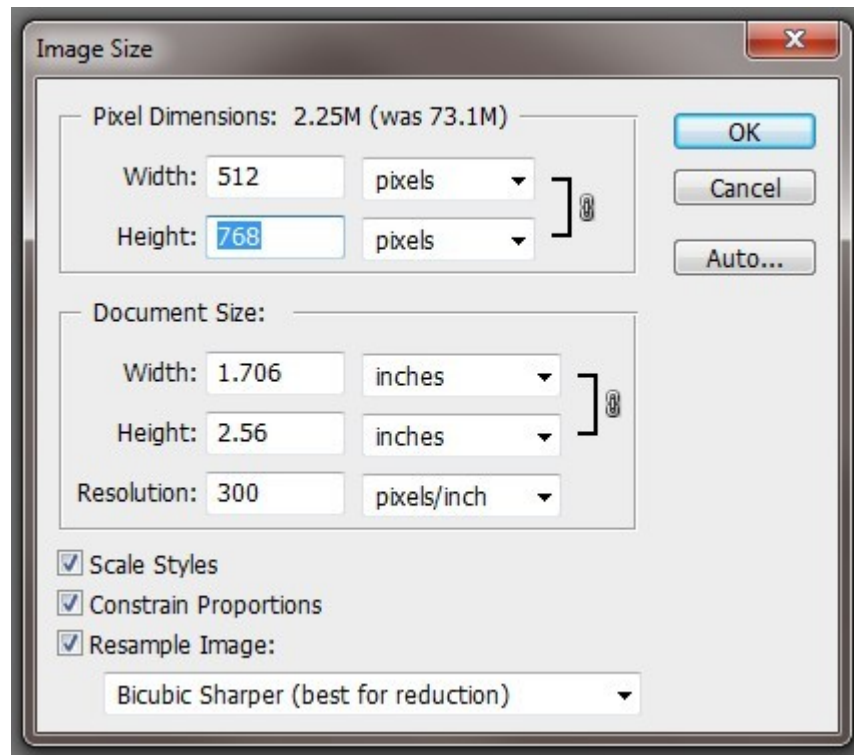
Image Size

Pixel Dimensions: 2.25M (was 73.1M)

Width: 512 pixels

Height: 768 pixels

OK

Cancel

Auto...

Document Size:

Width: 1.706 inches

Height: 2.56 inches

Resolution: 300 pixels/inch

Scale Styles

Constrain Proportions

Resample Image:

Bicubic Sharper (best for reduction)